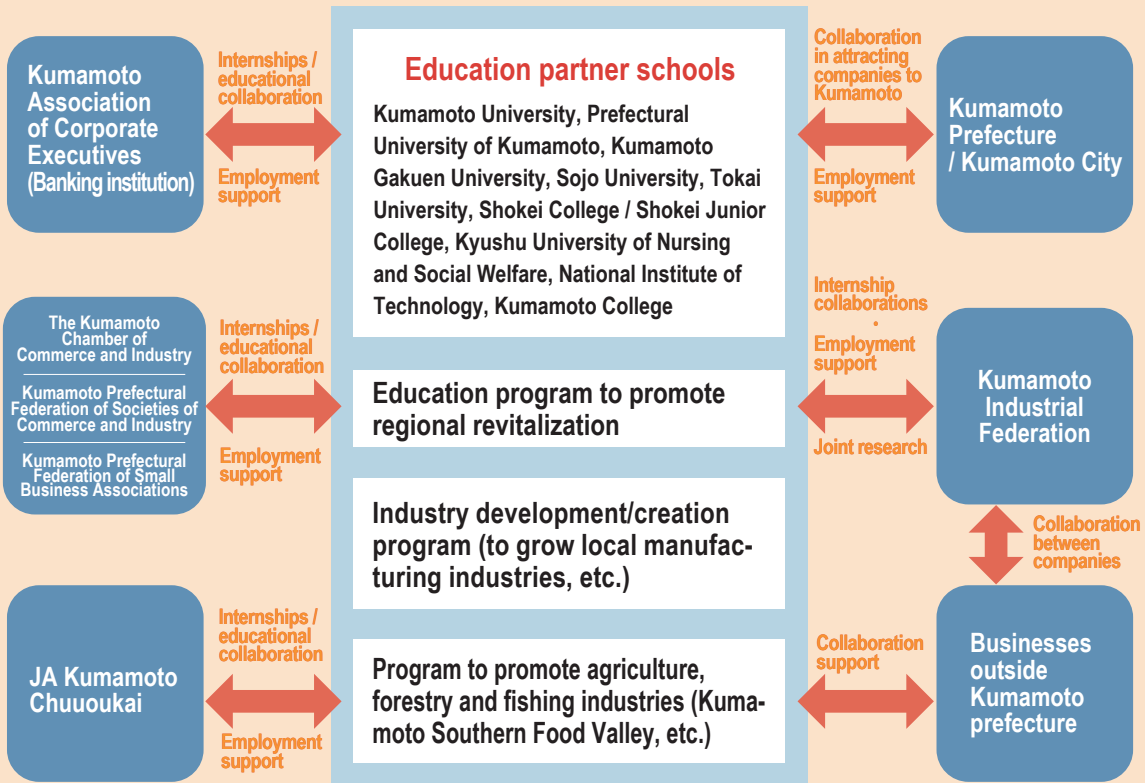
Kumamoto Association of Corporate Executives (Banking institution)

Internships / educational collaboration

Employment support

Education partner schools

Kumamoto University, Prefectural University of Kumamoto, Kumamoto Gakuen University, Sojo University, Tokai University, Shokei College / Shokei Junior College, Kyushu University of Nursing and Social Welfare, National Institute of Technology, Kumamoto College

Collaboration in attracting companies to Kumamoto

Employment support

Kumamoto Prefecture / Kumamoto City

The Kumamoto Chamber of Commerce and Industry

Kumamoto Prefectural Federation of Societies of Commerce and Industry

Kumamoto Prefectural Federation of Small Business Associations

Internships / educational collaboration

Employment support

Education program to promote regional revitalization

Internship collaborations · Employment support

Joint research

Kumamoto Industrial Federation

Industry development/creation program (to grow local manufacturing industries, etc.)

Collaboration between companies

JA Kumamoto Chuuoukai

Internships / educational collaboration

Employment support

Program to promote agriculture, forestry and fishing industries (Kumamoto Southern Food Valley, etc.)

Collaboration support

Businesses outside Kumamoto prefecture